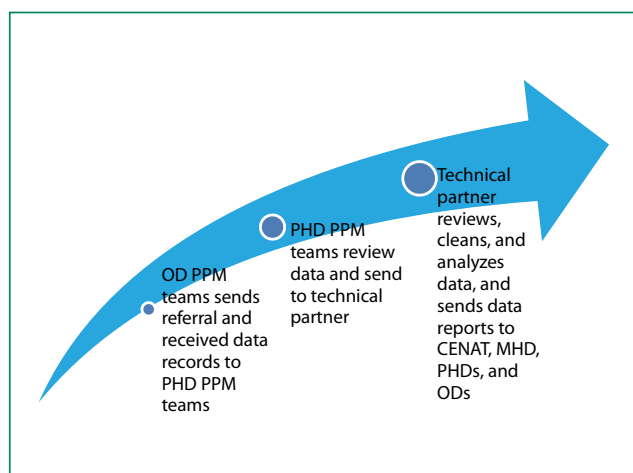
OD PPM teams sends referral and received data records to PHD PPM teams

PHD PPM teams review data and send to technical partner

Technical partner reviews, cleans, and analyzes data, and sends data reports to CENAT, MHD, PHDs, and ODs